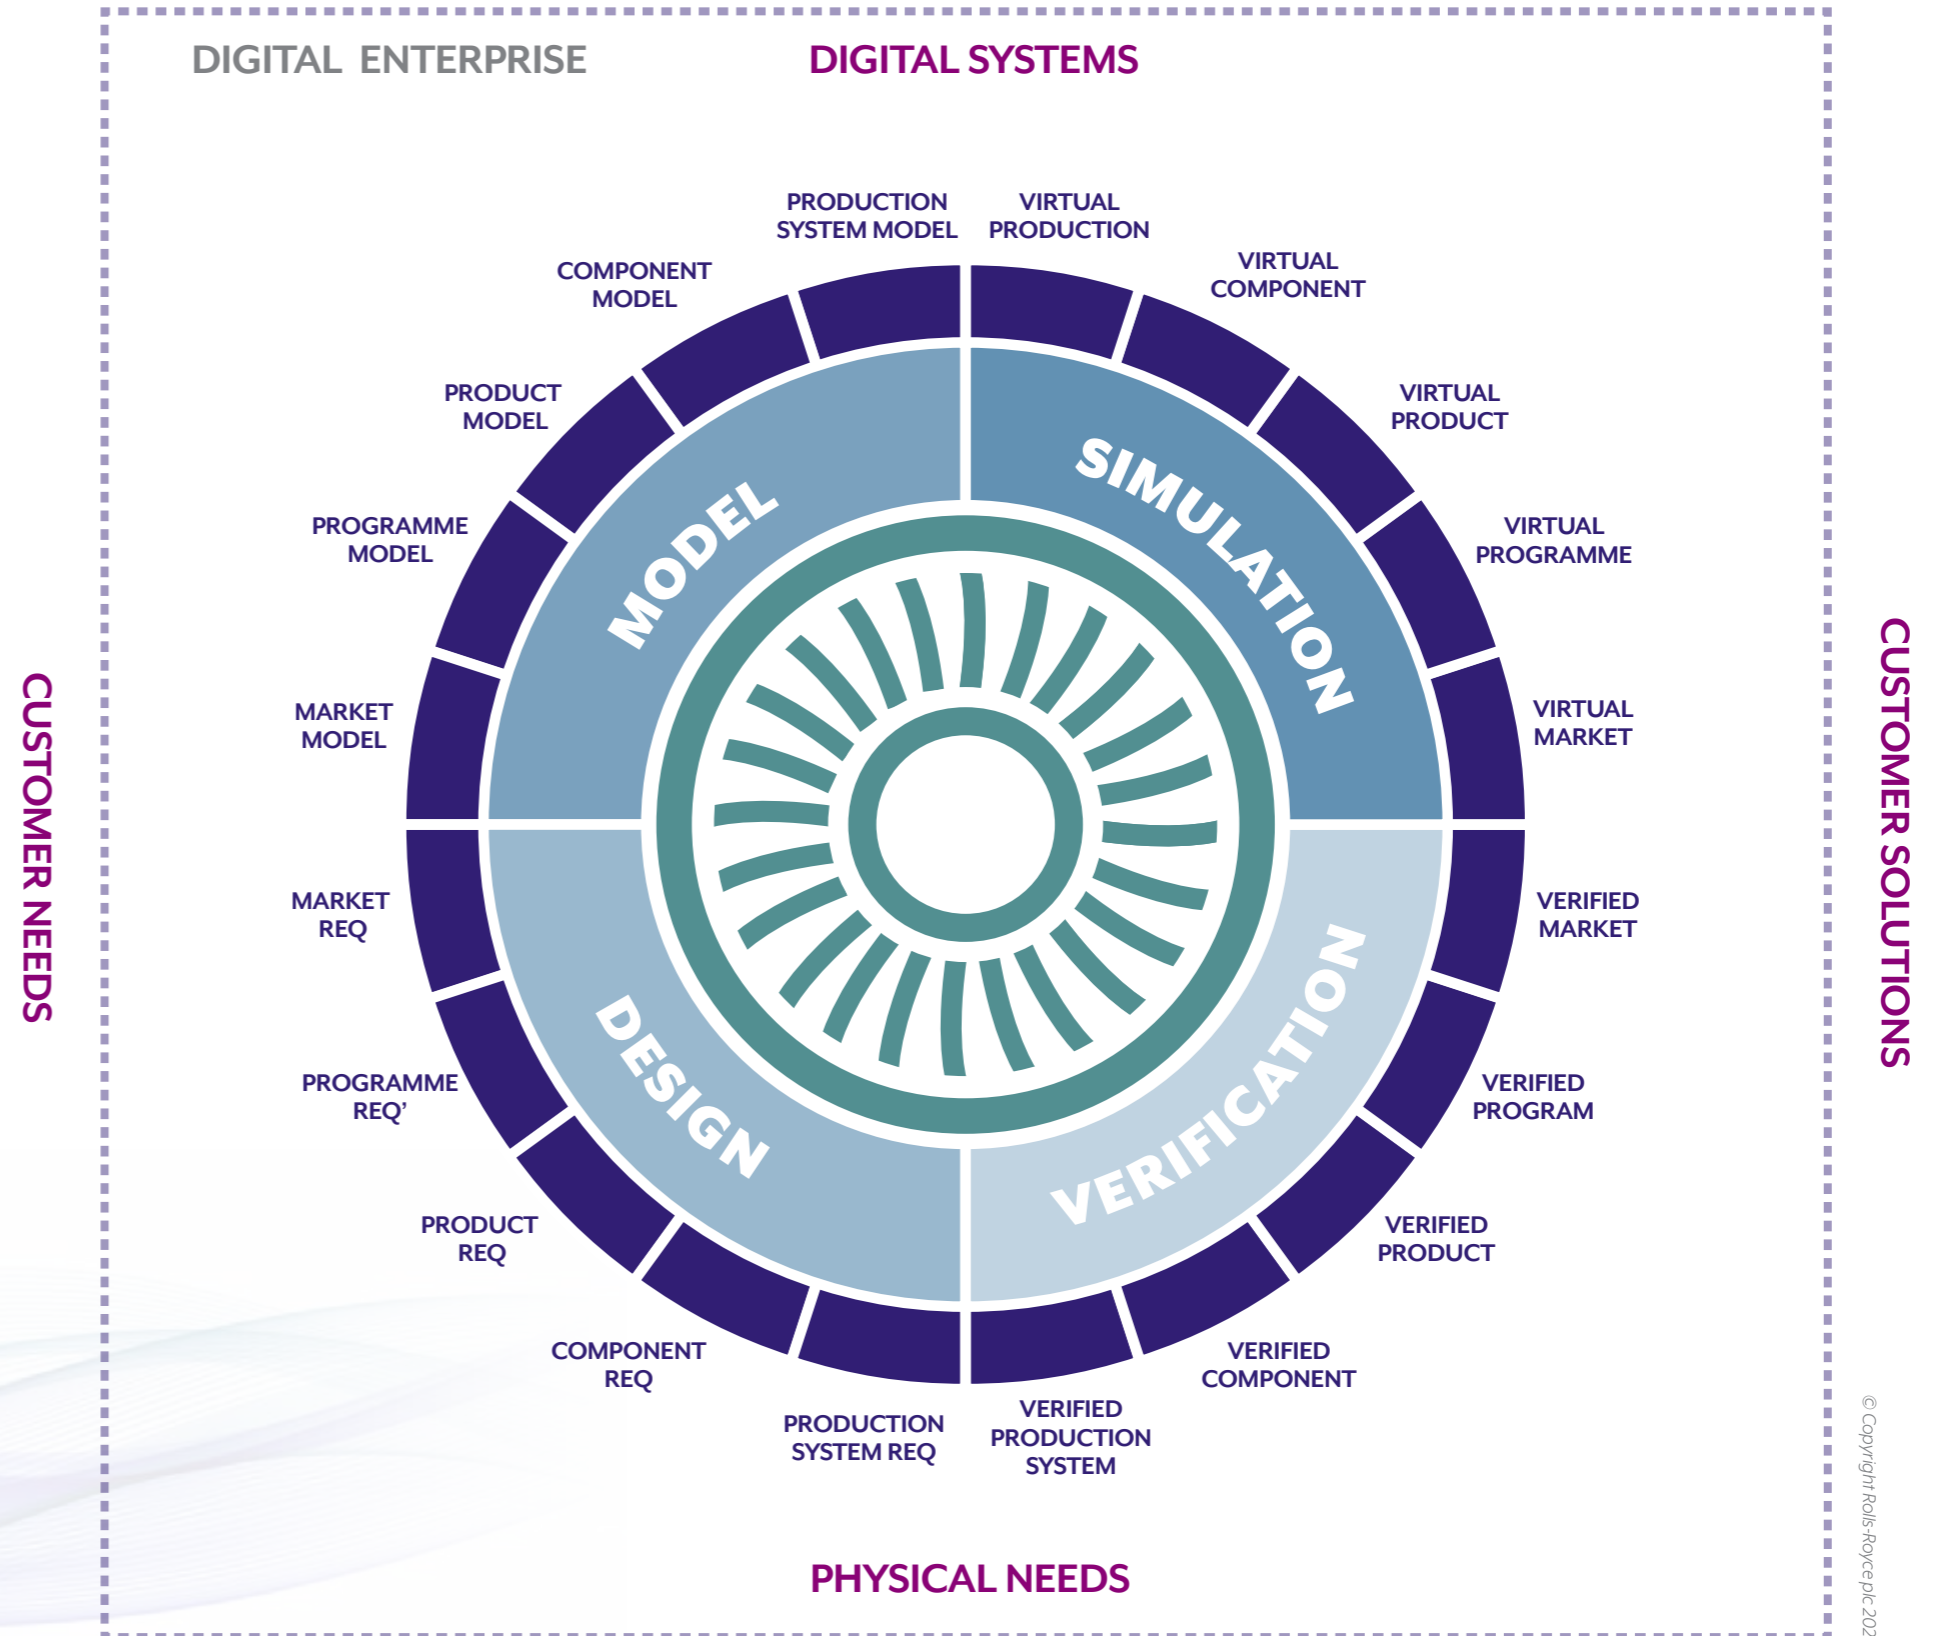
DIGITAL ENTERPRISE

DIGITAL SYSTEMS

CUSTOMER NEEDS

CUSTOMER SOLUTIONS

PRODUCTION SYSTEM MODEL

VIRTUAL PRODUCTION

COMPONENT MODEL

VIRTUAL COMPONENT

PRODUCT MODEL

VIRTUAL PRODUCT

PROGRAMME MODEL

VIRTUAL PROGRAMME

MARKET MODEL

VIRTUAL MARKET

MODEL

SIMULATION

DESIGN

VERIFICATION

MARKET REQ

VERIFIED MARKET

PROGRAMME REQ'

VERIFIED PROGRAM

PRODUCT REQ

VERIFIED PRODUCT

COMPONENT REQ

VERIFIED COMPONENT

PRODUCTION SYSTEM REQ

VERIFIED PRODUCTION SYSTEM

PHYSICAL NEEDS

© Copyright Rolls-Royce plc 202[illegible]